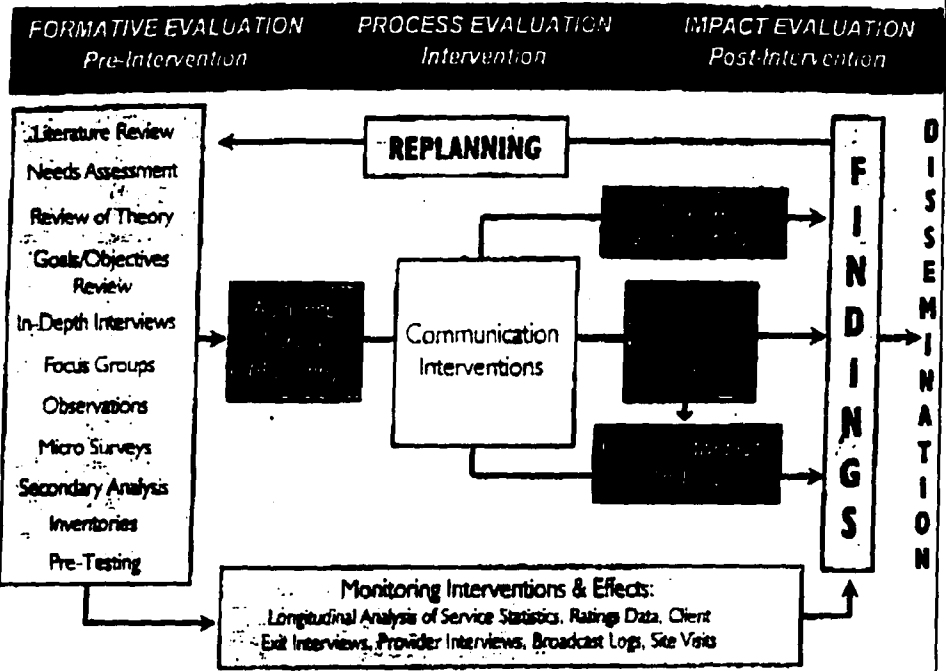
FORMATIVE EVALUATION
Pre-Intervention

PROCESS EVALUATION
Intervention

IMPACT EVALUATION
Post-Intervention

Literature Review
Needs Assessment
Review of Theory
Goals/Objectives Review
In-Depth Interviews
Focus Groups
Observations
Micro Surveys
Secondary Analysis
Inventories
Pre-Testing

REPLANNING

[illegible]

Communication Interventions

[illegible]

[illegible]

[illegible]

FINDINGS

DISSEMINATION

Monitoring Interventions & Effects:
Longitudinal Analysis of Service Statistics, Ratings Data, Client Exit Interviews, Provider Interviews, Broadcast Logs, Site Visits